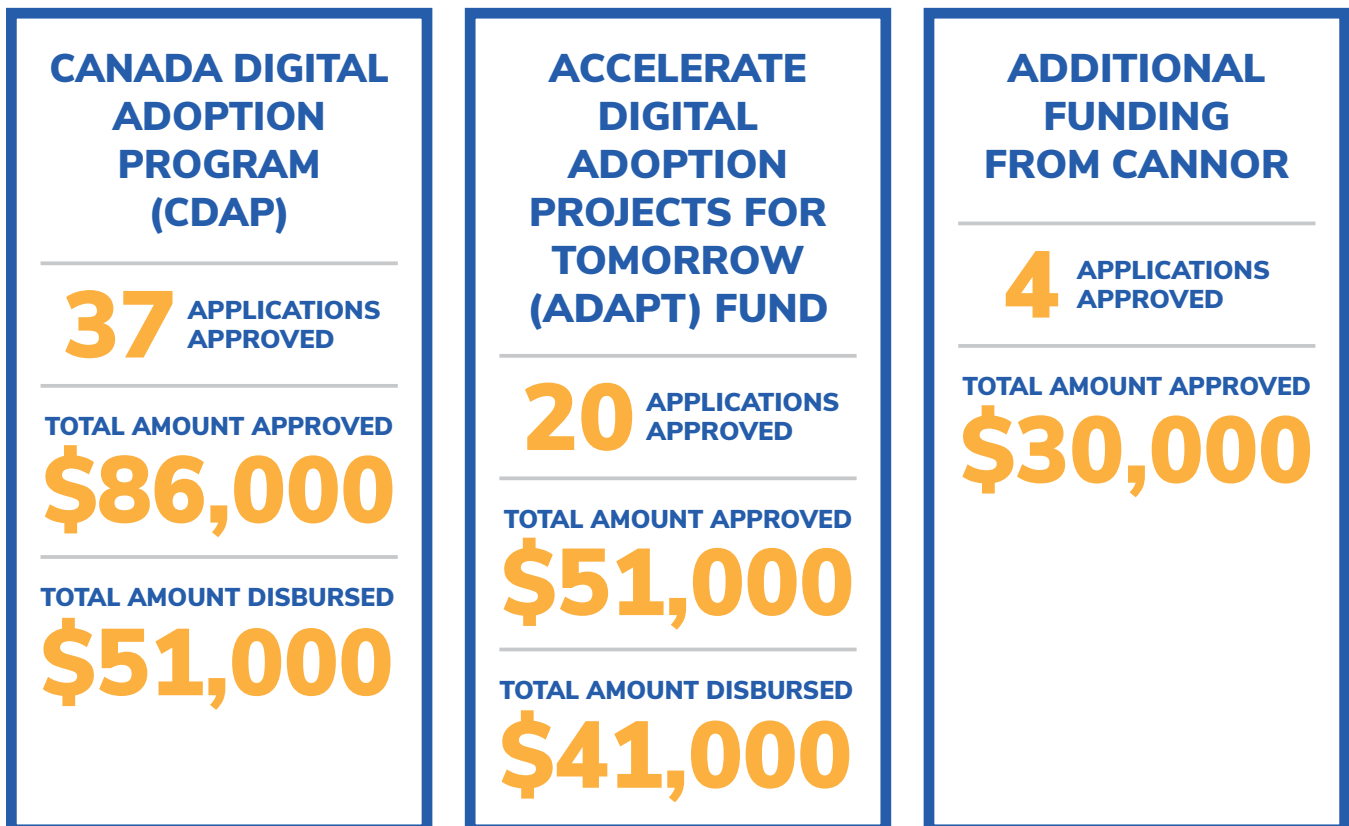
CANADA DIGITAL ADOPTION PROGRAM (CDAP)

37 APPLICATIONS APPROVED

TOTAL AMOUNT APPROVED
$86,000

TOTAL AMOUNT DISBURSED
$51,000

ACCELERATE DIGITAL ADOPTION PROJECTS FOR TOMORROW (ADAPT) FUND

20 APPLICATIONS APPROVED

TOTAL AMOUNT APPROVED
$51,000

TOTAL AMOUNT DISBURSED
$41,000

ADDITIONAL FUNDING FROM CANNOR

4 APPLICATIONS APPROVED

TOTAL AMOUNT APPROVED
$30,000